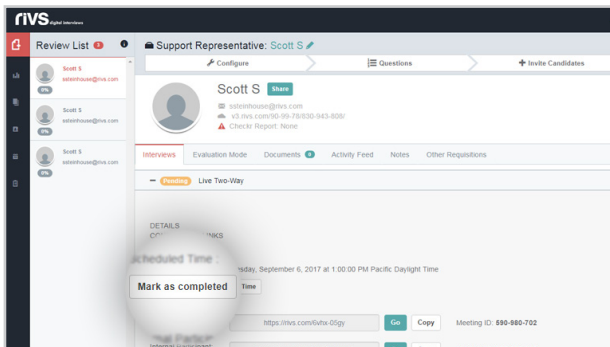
rIVS digital interviews

Review List 0

Scott S
ssteinhouse@rivs.com
0%

Scott S
ssteinhouse@rivs.com
0%

Scott S
ssteinhouse@rivs.com
0%

Support Representative: Scott S

Configure

Questions

Invite Candidates

Scott S Share

ssteinhouse@rivs.com

v3.rivs.com/90-99-78/830-943-808/

Checkr Report: None

Interviews Evaluation Mode Documents 0 Activity Feed Notes Other Requisitions

Pending Live Two-Way

DETAILS
CO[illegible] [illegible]NKS

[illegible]cheduled Time : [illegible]esday, September 6, 2017 at 1:00:00 PM Pacific Daylight Time

Mark as completed Time

https://rivs.com/6vhx-05gy Go Copy Meeting ID: 590-980-702

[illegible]